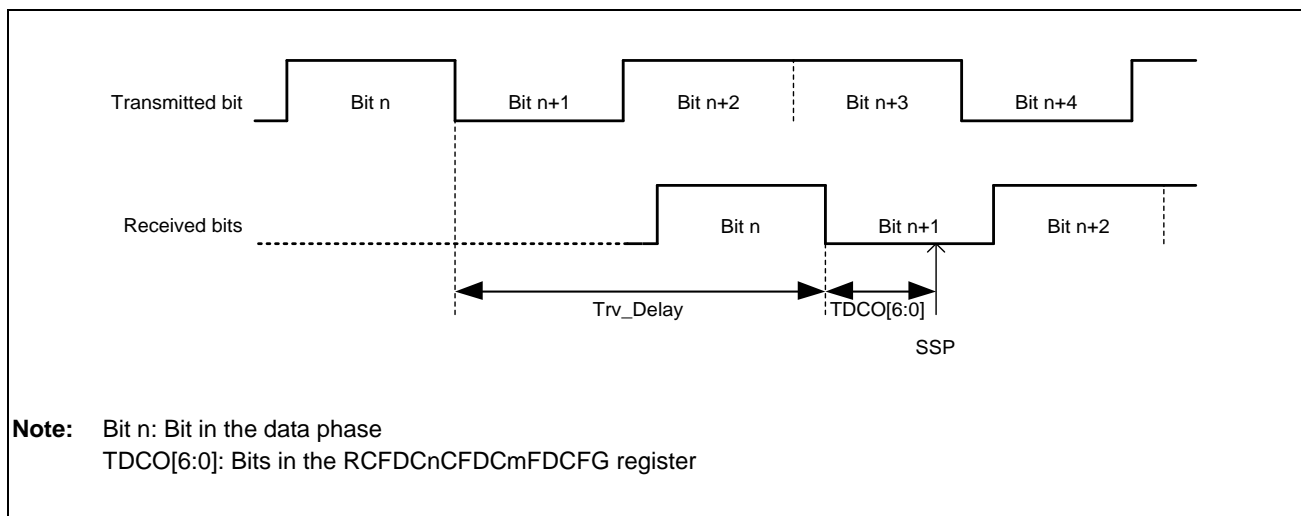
Transmitted bit
Bit n
Bit n+1
Bit n+2
Bit n+3
Bit n+4

Received bits
Bit n
Bit n+1
Bit n+2

Trv_Delay
TDCO[6:0]
SSP

**Note:** Bit n: Bit in the data phase
TDCO[6:0]: Bits in the RCFDCnCFDCmFDCFG register